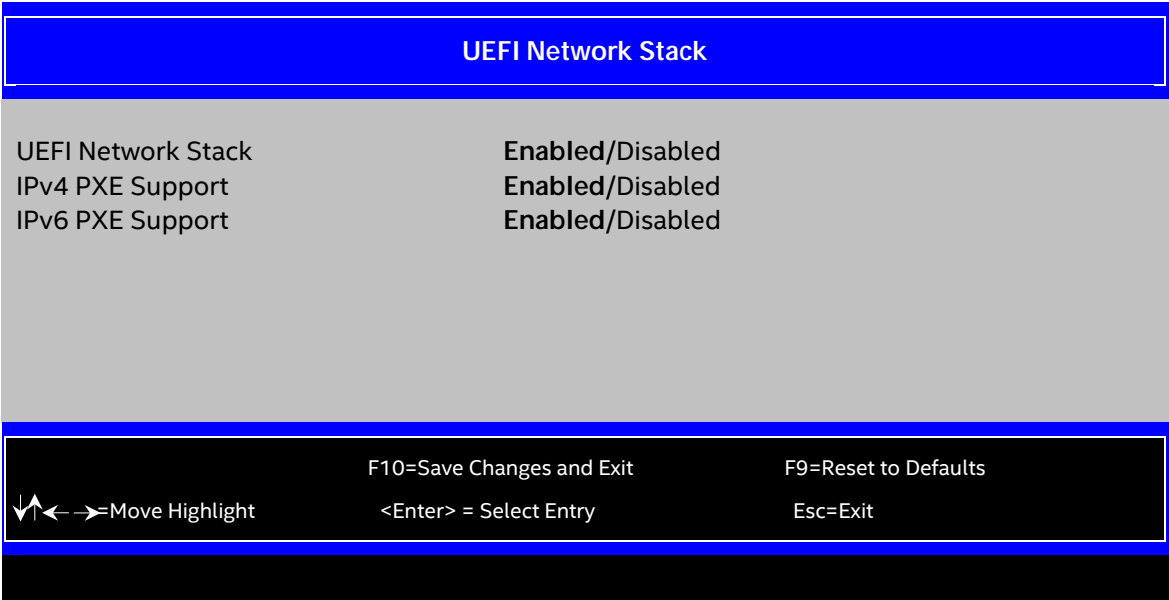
UEFI Network Stack

UEFI Network Stack Enabled/Disabled
IPv4 PXE Support Enabled/Disabled
IPv6 PXE Support Enabled/Disabled

F10=Save Changes and Exit F9=Reset to Defaults

↓↑← →=Move Highlight <Enter> = Select Entry Esc=Exit